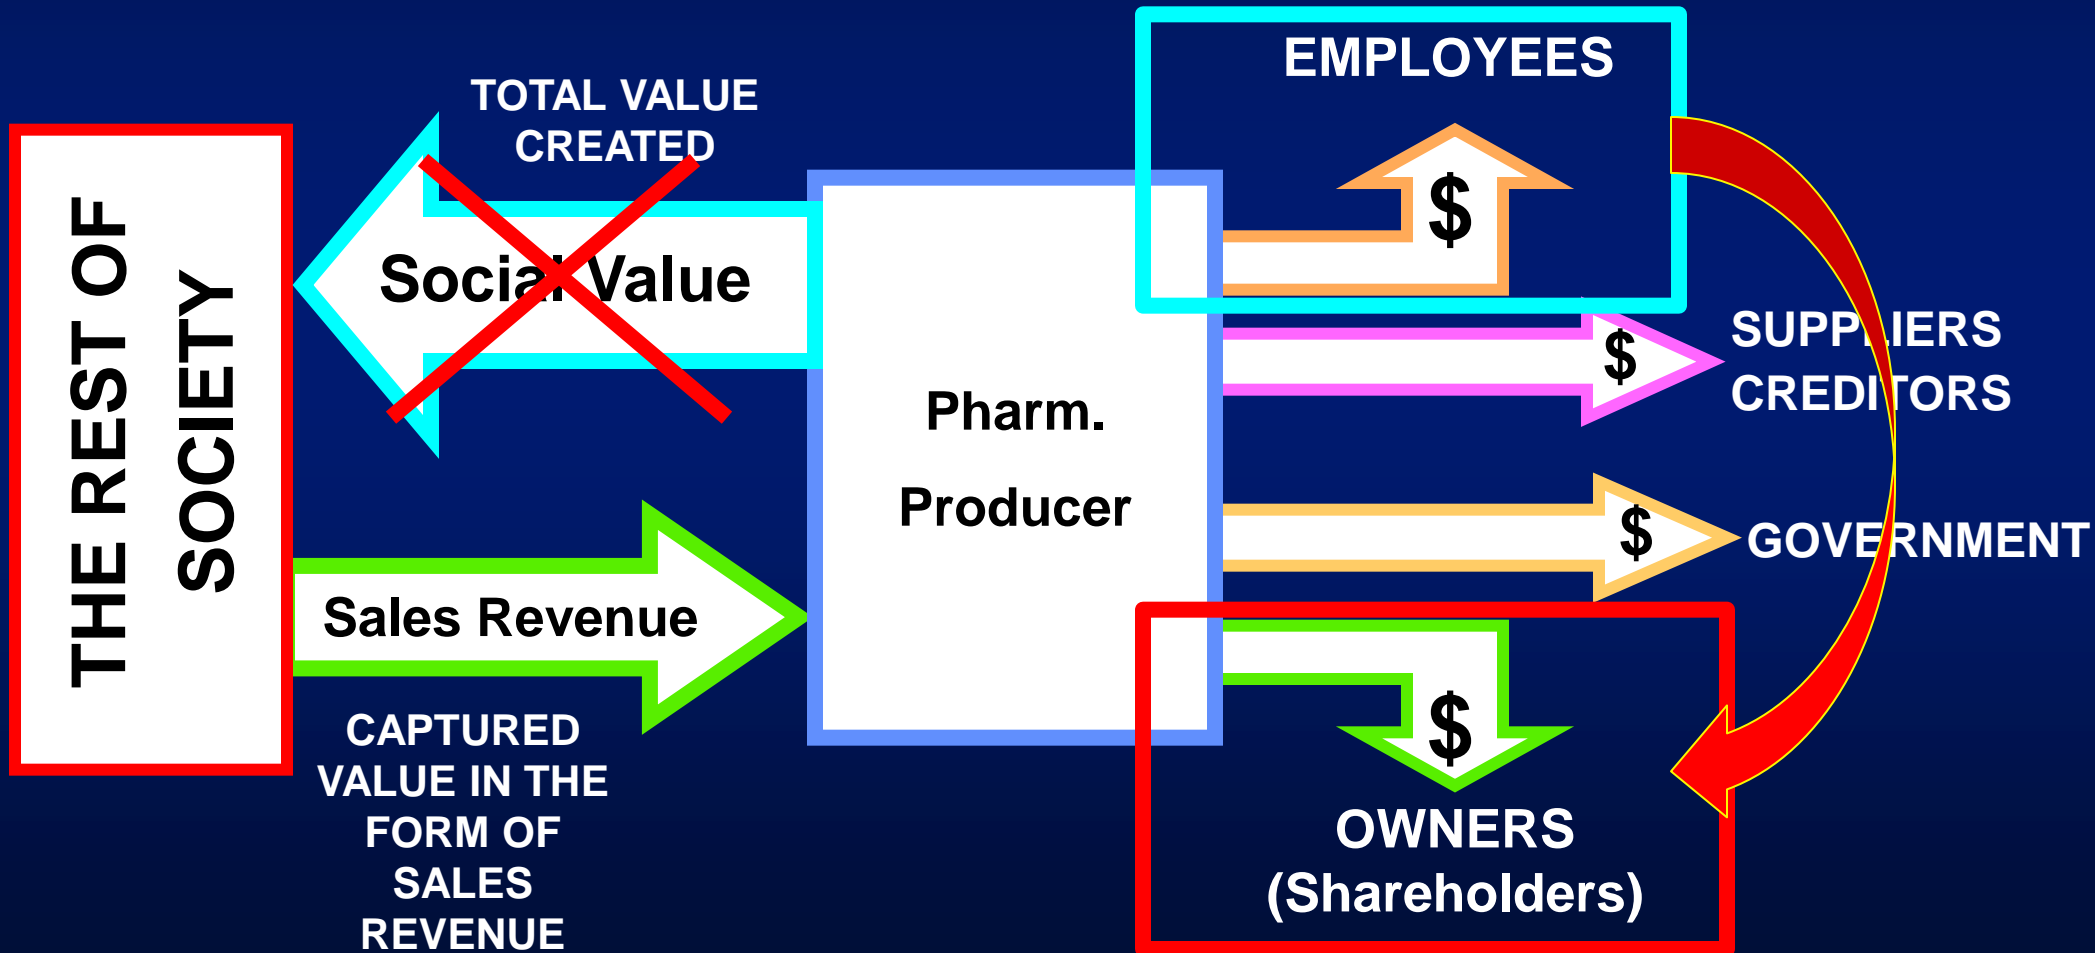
THE REST OF SOCIETY

TOTAL VALUE CREATED

Social Value

Sales Revenue

CAPTURED VALUE IN THE FORM OF SALES REVENUE

Pharm. Producer

EMPLOYEES

$

$

SUPPLIERS CREDITORS

$

GOVERNMENT

$

OWNERS (Shareholders)